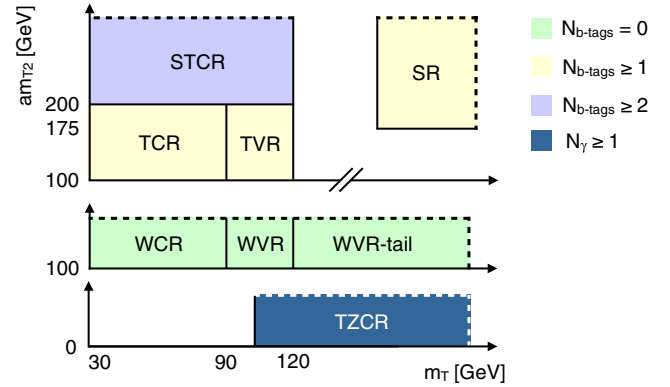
$am_{T2}$ [GeV]

200

175

100

STCR

TCR

TVR

SR

WCR

WVR

WVR-tail

100

TZCR

0

30

90

120

$m_T$ [GeV]

$N_{b\text{-tags}} = 0$

$N_{b\text{-tags}} \geq 1$

$N_{b\text{-tags}} \geq 2$

$N_{\gamma} \geq 1$